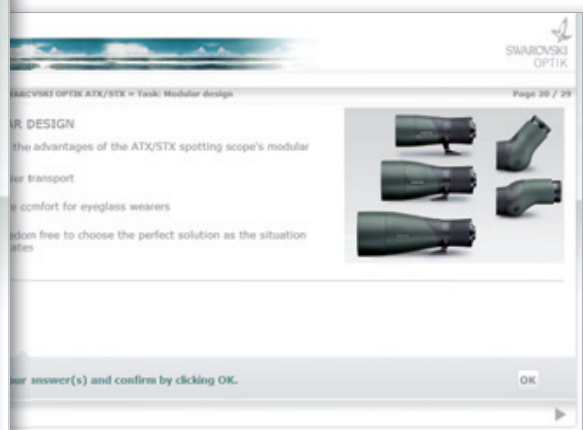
SWAROVSKI
OPTIK

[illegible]AROVSKI OPTIK ATX/STX » Task: Modular design

Page 20 / 29

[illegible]AR DESIGN

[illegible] the advantages of the ATX/STX spotting scope's modular

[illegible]ier transport

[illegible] comfort for eyeglass wearers

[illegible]dom free to choose the perfect solution as the situation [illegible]ates

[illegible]ur answer(s) and confirm by clicking OK.

OK